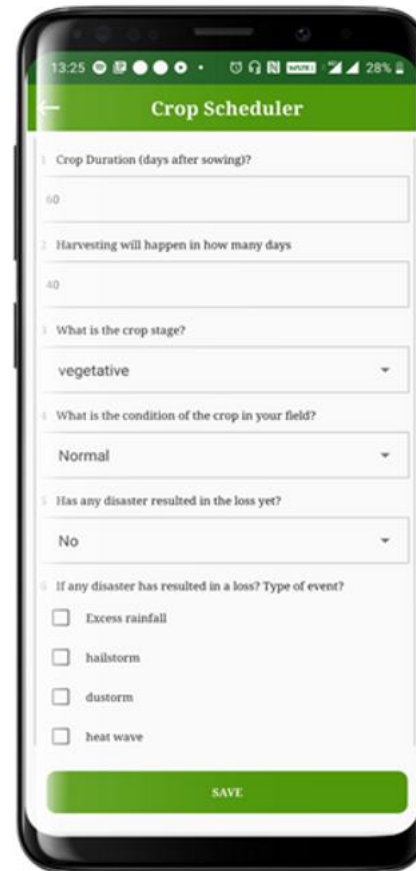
13:25 28%

Crop Scheduler

1 Crop Duration (days after sowing)?

60

2 Harvesting will happen in how many days

40

3 What is the crop stage?

vegetative

4 What is the condition of the crop in your field?

Normal

5 Has any disaster resulted in the loss yet?

No

6 If any disaster has resulted in a loss? Type of event?

Excess rainfall

hailstorm

dustorm

heat wave

SAVE